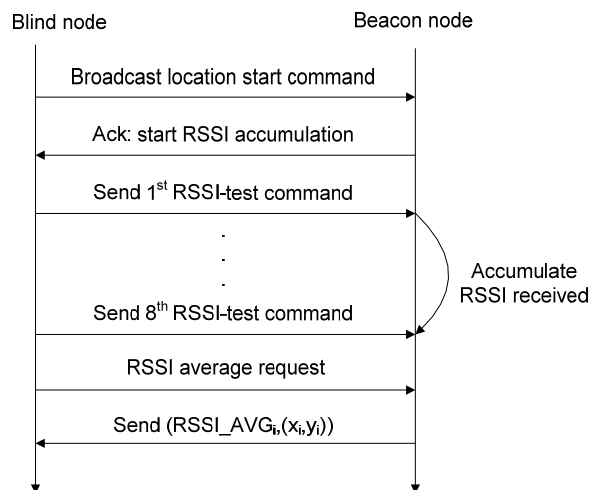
Blind node

Beacon node

Broadcast location start command

Ack: start RSSI accumulation

Send 1$^{st}$ RSSI-test command

.
.
.

Accumulate RSSI received

Send 8$^{th}$ RSSI-test command

RSSI average request

Send (RSSI_AVG$_i$,($x_i$,$y_i$))